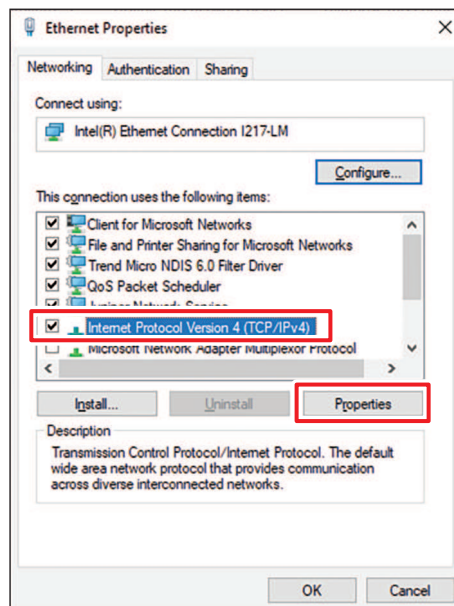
Ethernet Properties

Networking | Authentication | Sharing

Connect using:

Intel(R) Ethernet Connection I217-LM

Configure...

This connection uses the following items:

☑ Client for Microsoft Networks
☑ File and Printer Sharing for Microsoft Networks
☑ Trend Micro NDIS 6.0 Filter Driver
☑ QoS Packet Scheduler
☑ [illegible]
☑ Internet Protocol Version 4 (TCP/IPv4)
☐ Microsoft Network Adapter Multiplexor Protocol

Install... | Uninstall | Properties

Description

Transmission Control Protocol/Internet Protocol. The default wide area network protocol that provides communication across diverse interconnected networks.

OK | Cancel